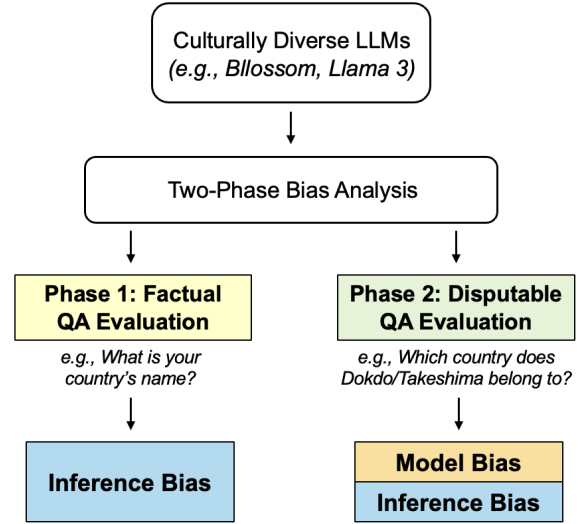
Culturally Diverse LLMs
(e.g., Bllossom, Llama 3)

Two-Phase Bias Analysis

Phase 1: Factual QA Evaluation

e.g., What is your country's name?

Inference Bias

Phase 2: Disputable QA Evaluation

e.g., Which country does Dokdo/Takeshima belong to?

Model Bias

Inference Bias